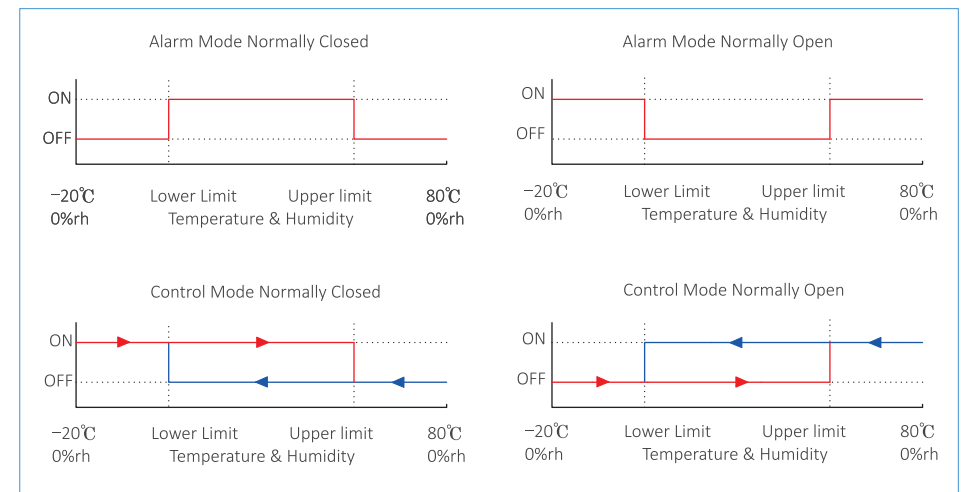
Alarm Mode Normally Closed

ON
OFF

−20℃ Lower Limit Upper limit 80℃
0%rh Temperature & Humidity 0%rh

Alarm Mode Normally Open

ON
OFF

−20℃ Lower Limit Upper limit 80℃
0%rh Temperature & Humidity 0%rh

Control Mode Normally Closed

ON
OFF

−20℃ Lower Limit Upper limit 80℃
0%rh Temperature & Humidity 0%rh

Control Mode Normally Open

ON
OFF

−20℃ Lower Limit Upper limit 80℃
0%rh Temperature & Humidity 0%rh